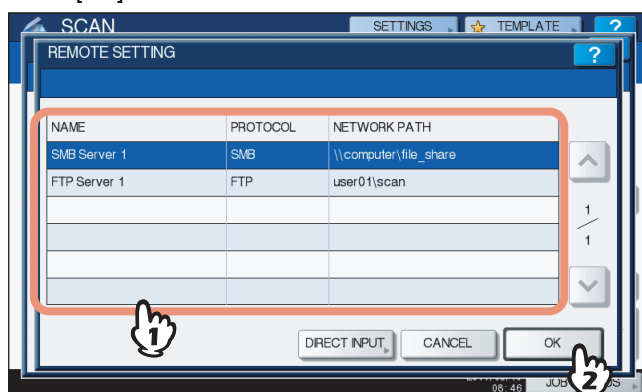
SCAN
SETTINGS
TEMPLATE
?
REMOTE SETTING
?

| NAME | PROTOCOL | NETWORK PATH |
|---|---|---|
| SMB Server 1 | SMB | \\computer\file_share |
| FTP Server 1 | FTP | user01\scan |
| | | |
| | | |
| | | |
| | | |

1
1

1

DIRECT INPUT
CANCEL
OK

2

06:46
JOB